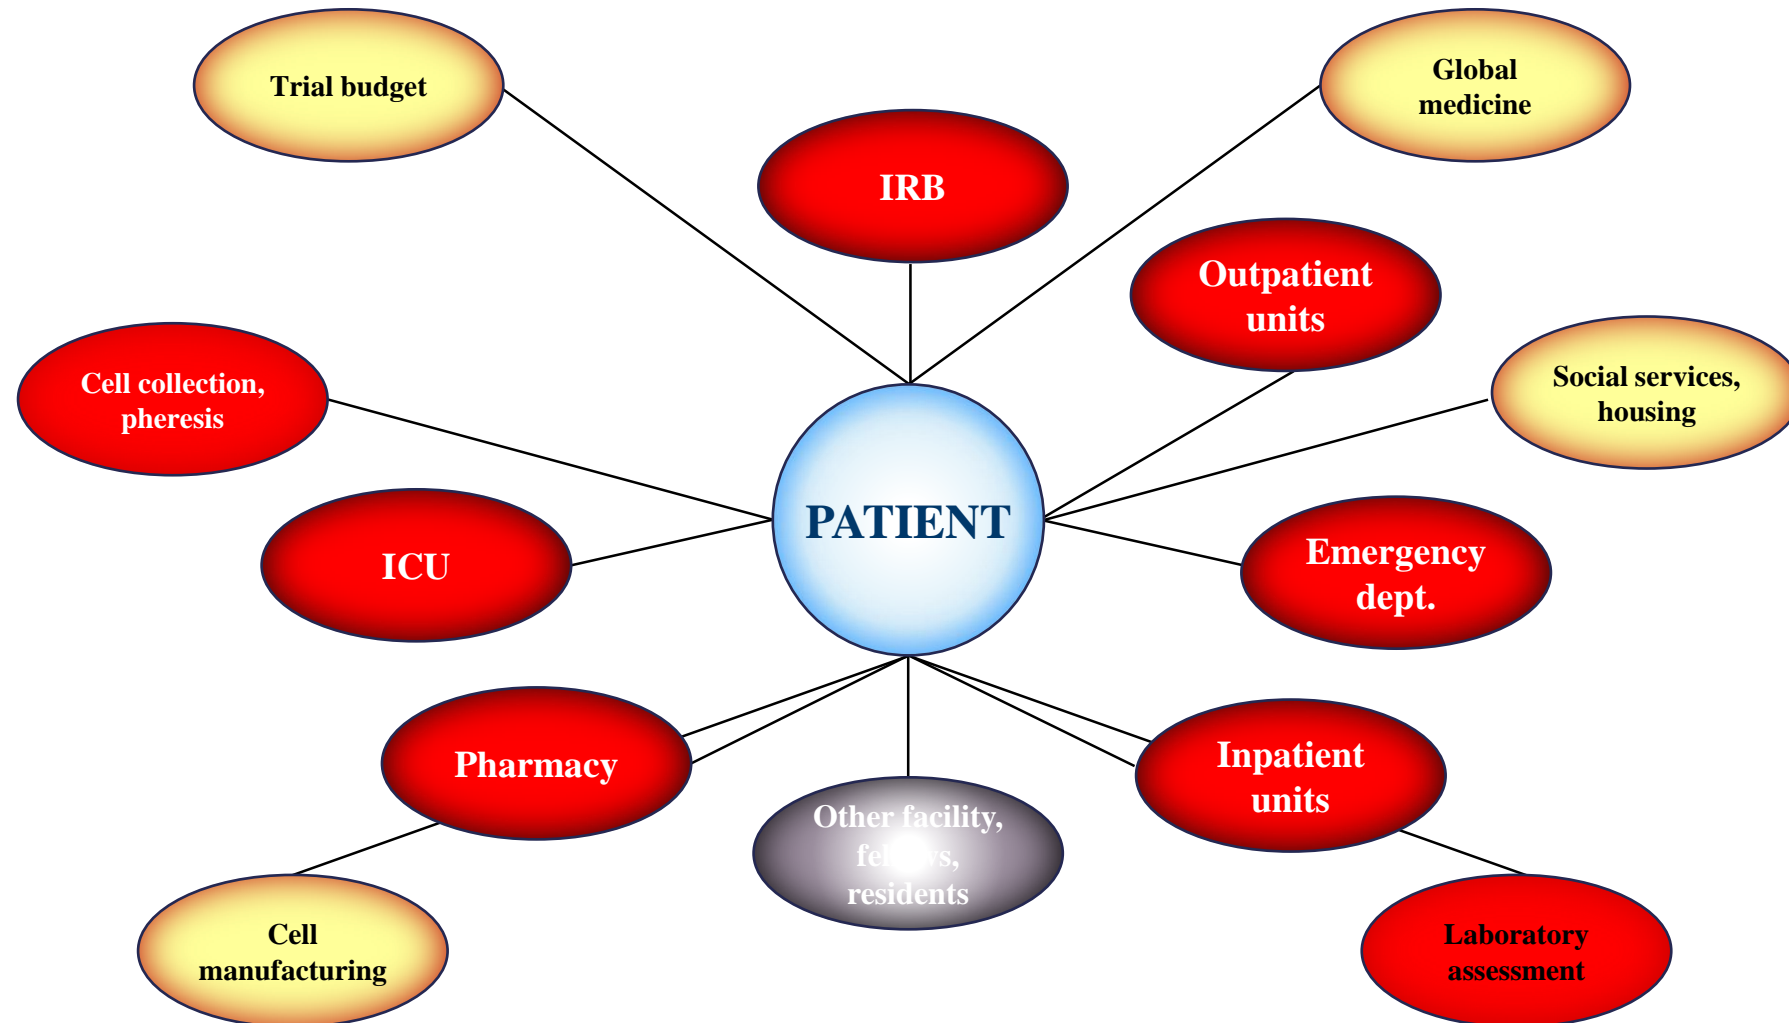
Trial budget

IRB

Global medicine

Outpatient units

Cell collection, pheresis

Social services, housing

PATIENT

ICU

Emergency dept.

Pharmacy

Other facility, fel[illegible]s, residents

Inpatient units

Cell manufacturing

Laboratory assessment